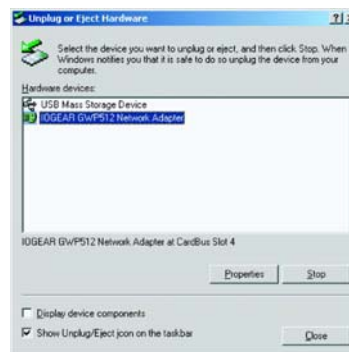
Unplug or Eject Hardware

?|×

Select the device you want to unplug or eject, and then click Stop. When Windows notifies you that it is safe to do so unplug the device from your computer.

Hardware devices:

USB Mass Storage Device
IOGEAR GWP512 Network Adapter

IOGEAR GWP512 Network Adapter at CardBus Slot 4

Properties

Stop

Display device components

Show Unplug/Eject icon on the taskbar

Close